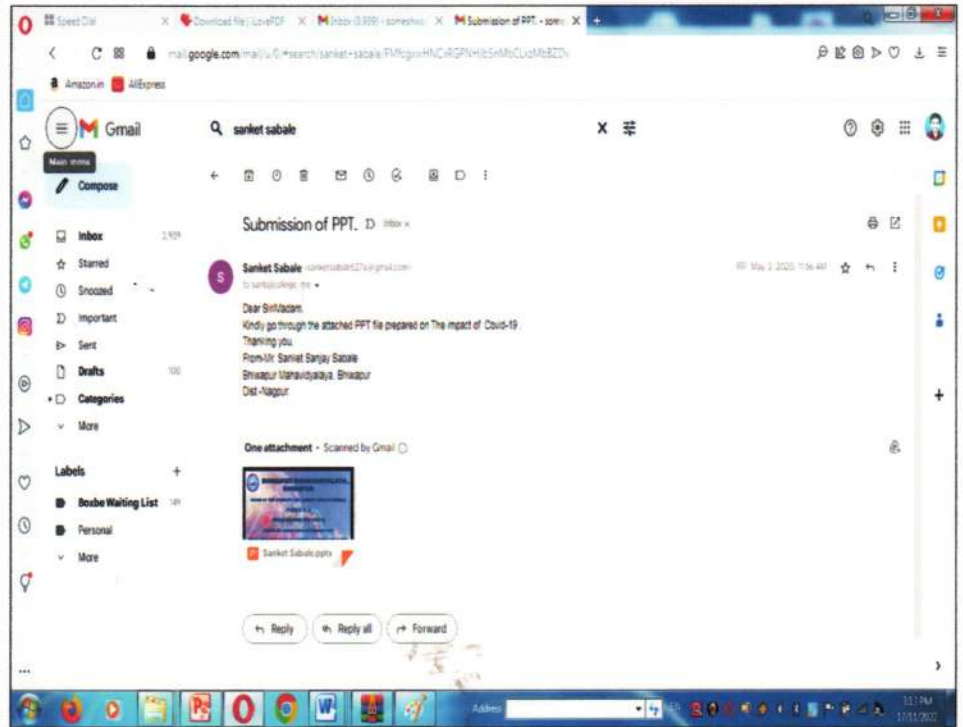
Speed Dial | Download file | iLovePDF | Inbox (1,939) - someshwar | Submission of PPT. - some

mail.google.com/mail/u/0/#search/sanket+sabale/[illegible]

Amazon.in AliExpress

Gmail

Main menu

sanket sabale

Compose

Inbox 1,939

Starred

Snoozed

Important

Sent

Drafts 100

Categories

More

Labels +

Boxbe Waiting List 149

Personal

More

Submission of PPT. Inbox ×

Sanket Sabale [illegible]@gmail.com

to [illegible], me

May 3, 2020, 11:56 AM

Dear Sir/Madam,
Kindly go through the attached PPT file prepared on The impact of Covid-19 .
Thanking you.
From-Mr. Sanket Sanjay Sabale
Bhiwapur Mahavidyalaya, Bhiwapur
Dist.-Nagpur

One attachment • Scanned by Gmail

Sanket Sabale.pptx

Reply Reply all Forward

Address

12:12 PM 17/11/2022